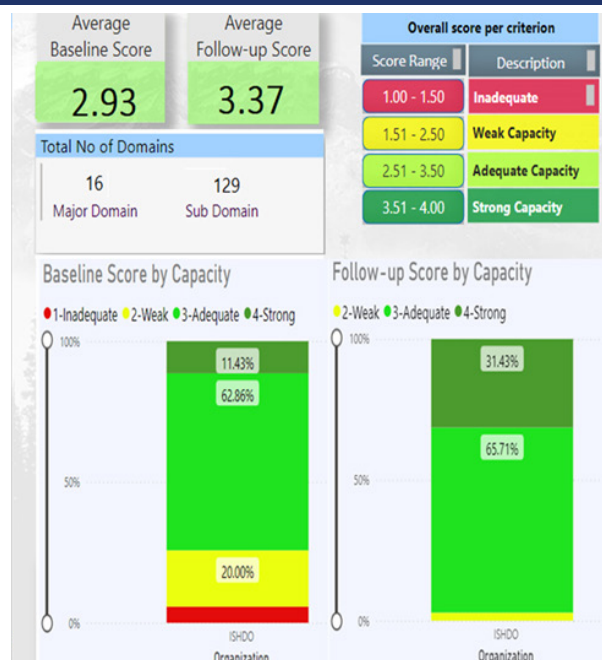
Average Baseline Score
2.93

Average Follow-up Score
3.37

Overall score per criterion

| Score Range | Description |
|---|---|
| 1.00 - 1.50 | Inadequate |
| 1.51 - 2.50 | Weak Capacity |
| 2.51 - 3.50 | Adequate Capacity |
| 3.51 - 4.00 | Strong Capacity |

Total No of Domains
16
Major Domain
129
Sub Domain

Baseline Score by Capacity
● 1-Inadequate ● 2-Weak ● 3-Adequate ● 4-Strong
100%
50%
0%
11.43%
62.86%
20.00%
ISHDO
Organization

Follow-up Score by Capacity
● 2-Weak ● 3-Adequate ● 4-Strong
100%
50%
0%
31.43%
65.71%
ISHDO
Organization